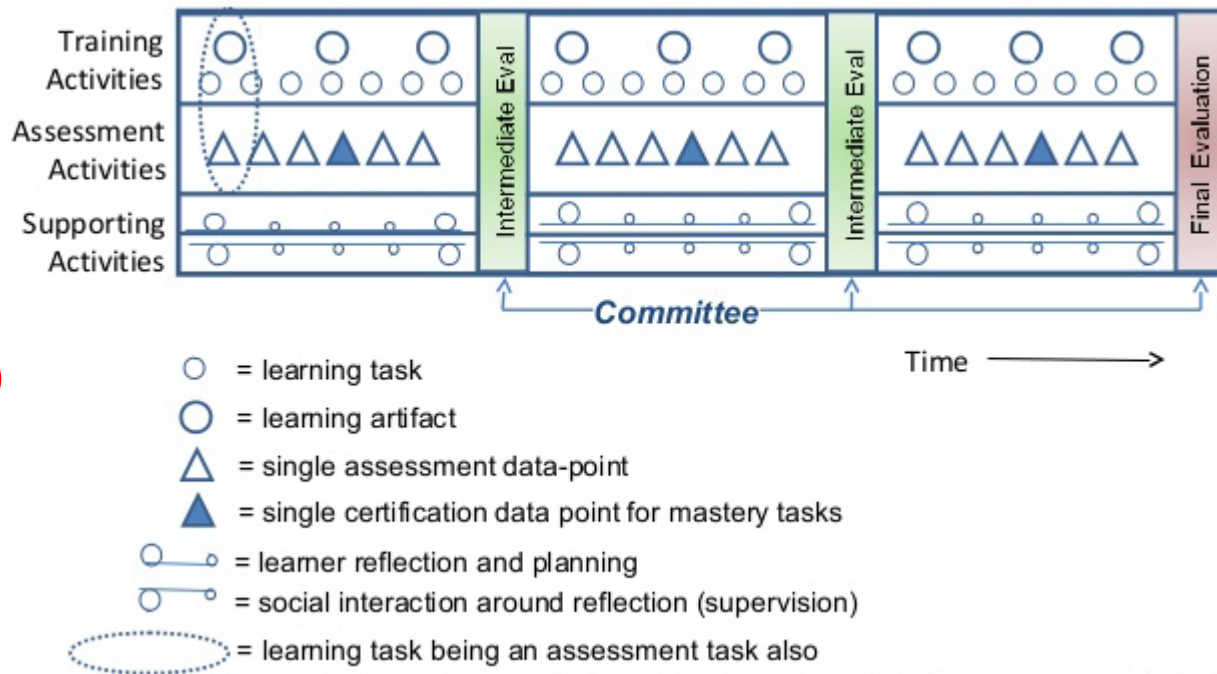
Training Activities

Assessment Activities

Supporting Activities

Intermediate Eval

Intermediate Eval

Final Evaluation

Committee

Time

= learning task

= learning artifact

= single assessment data-point

= single certification data point for mastery tasks

= learner reflection and planning

= social interaction around reflection (supervision)

= learning task being an assessment task also